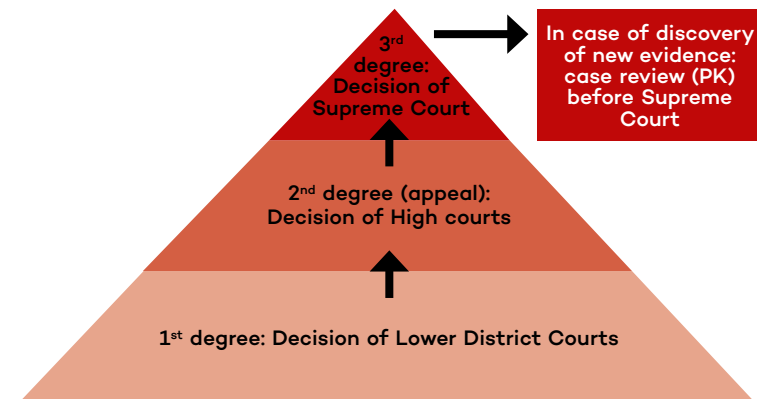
3$^{rd}$ degree: Decision of Supreme Court

In case of discovery of new evidence: case review (PK) before Supreme Court

2$^{nd}$ degree (appeal): Decision of High courts

1$^{st}$ degree: Decision of Lower District Courts